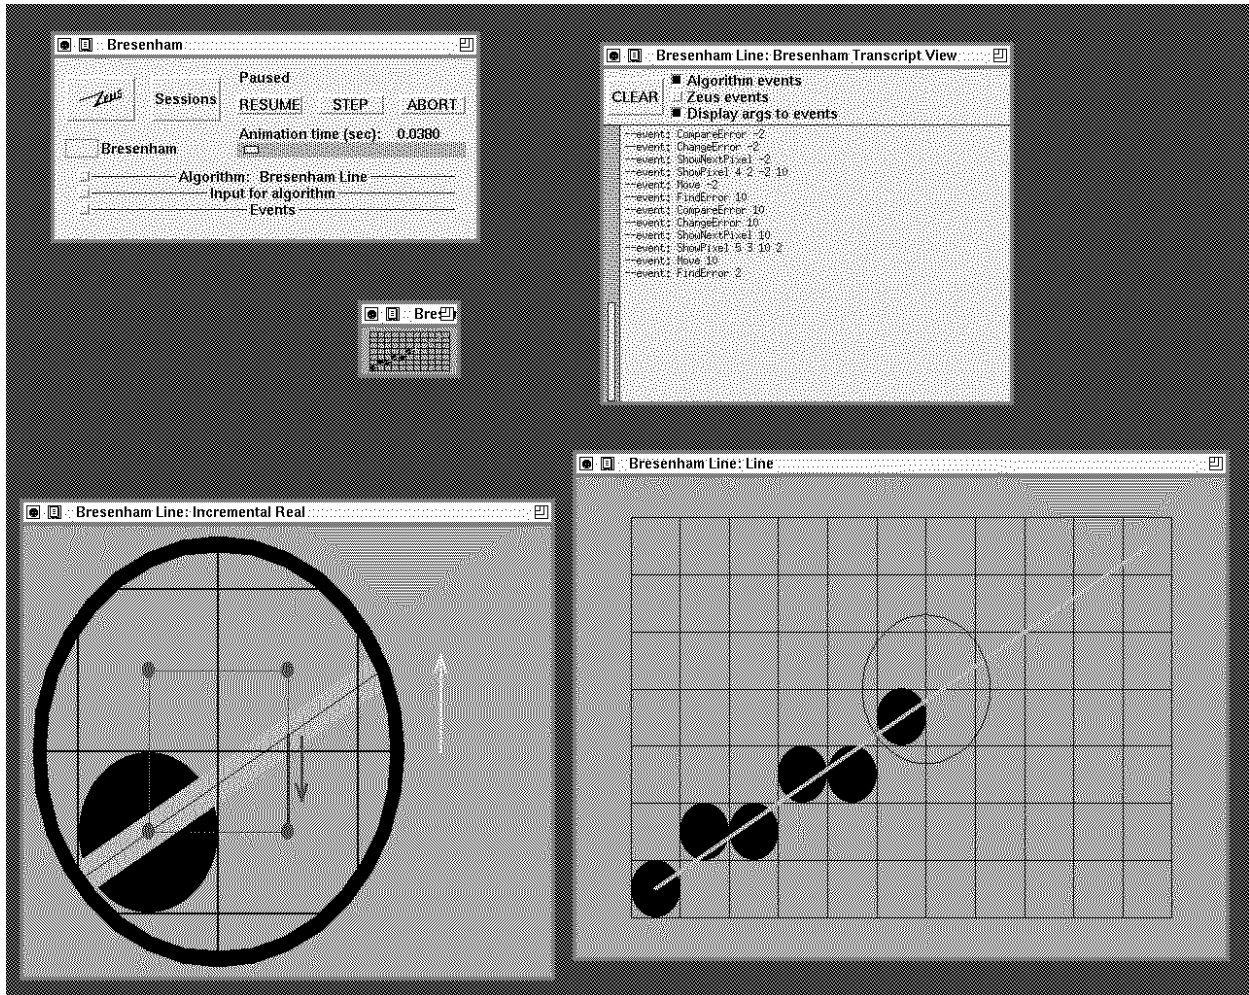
Bresenham

Zeus

Sessions

Paused

RESUME STEP ABORT

Animation time (sec): 0.0380

Bresenham

Algorithm: Bresenham Line

Input for algorithm

Events

Bresenham Line: Bresenham Transcript View

CLEAR

Algorithm events

Zeus events

Display args to events

--event: CompareError -2
--event: ChangeError -2
--event: ShowNextPixel -2
--event: ShowPixel 4 2 -2 10
--event: Move -2
--event: FindError 10
--event: CompareError 10
--event: ChangeError 10
--event: ShowNextPixel 10
--event: ShowPixel 5 3 10 2
--event: Move 10
--event: FindError 2

Bre

Bresenham Line: Line

Bresenham Line: Incremental Real